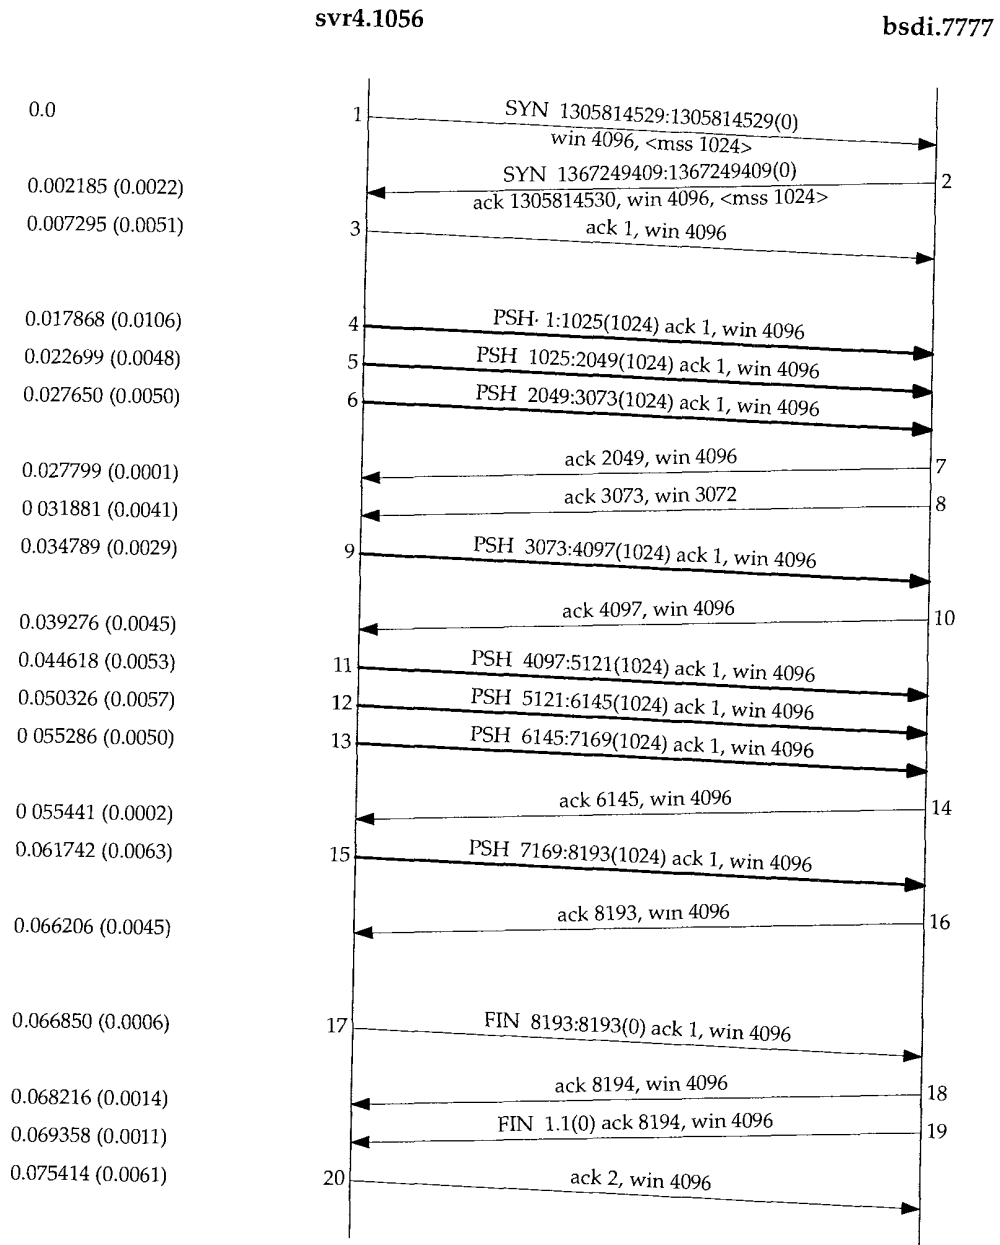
svr4.1056

bsdi.7777

0.0

1

SYN 1305814529:1305814529(0) win 4096, <mss 1024>

0.002185 (0.0022)

SYN 1367249409:1367249409(0) ack 1305814530, win 4096, <mss 1024>

2

0.007295 (0.0051)

3

ack 1, win 4096

0.017868 (0.0106)

4

PSH 1:1025(1024) ack 1, win 4096

0.022699 (0.0048)

5

PSH 1025:2049(1024) ack 1, win 4096

0.027650 (0.0050)

6

PSH 2049:3073(1024) ack 1, win 4096

0.027799 (0.0001)

ack 2049, win 4096

7

0 031881 (0.0041)

ack 3073, win 3072

8

0.034789 (0.0029)

9

PSH 3073:4097(1024) ack 1, win 4096

0.039276 (0.0045)

ack 4097, win 4096

10

0.044618 (0.0053)

11

PSH 4097:5121(1024) ack 1, win 4096

0.050326 (0.0057)

12

PSH 5121:6145(1024) ack 1, win 4096

0 055286 (0.0050)

13

PSH 6145:7169(1024) ack 1, win 4096

0 055441 (0.0002)

ack 6145, win 4096

14

0.061742 (0.0063)

15

PSH 7169:8193(1024) ack 1, win 4096

0.066206 (0.0045)

ack 8193, win 4096

16

0.066850 (0.0006)

17

FIN 8193:8193(0) ack 1, win 4096

0.068216 (0.0014)

ack 8194, win 4096

18

0.069358 (0.0011)

FIN 1.1(0) ack 8194, win 4096

19

0.075414 (0.0061)

20

ack 2, win 4096